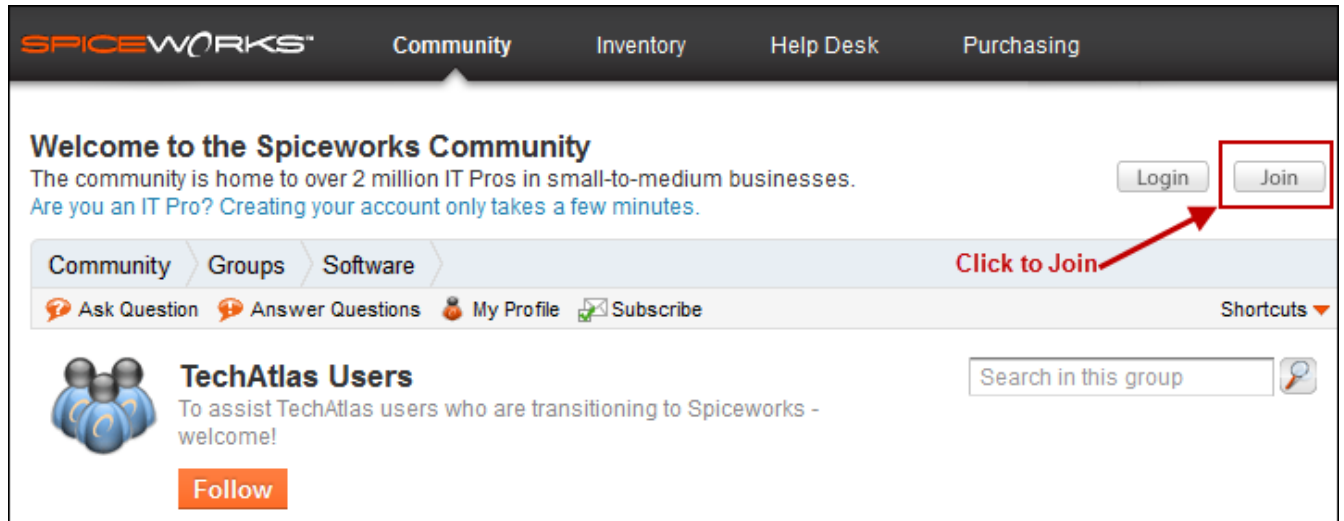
SPICEWORKS™ Community Inventory Help Desk Purchasing

Welcome to the Spiceworks Community
The community is home to over 2 million IT Pros in small-to-medium businesses.
Are you an IT Pro? Creating your account only takes a few minutes.

Login Join

Community Groups Software

Click to Join

Ask Question Answer Questions My Profile Subscribe Shortcuts

TechAtlas Users
To assist TechAtlas users who are transitioning to Spiceworks - welcome!

Search in this group

Follow